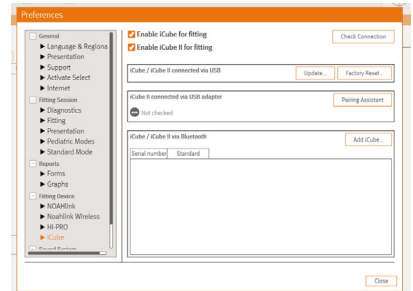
Preferences

General
▶ Language & Regiona
▶ Presentation
▶ Support
▶ Activate Select
▶ Internet
Fitting Session
▶ Diagnostics
▶ Fitting
▶ Presentation
▶ Pediatric Modes
▶ Standard Mode
Reports
▶ Forms
▶ Graphs
Fitting Device
▶ NOAHlink
▶ Noahlink Wireless
▶ HI-PRO
▶ iCube
Sound System

Enable iCube for fitting
Enable iCube II for fitting
Check Connection

iCube / iCube II connected via USB
Update...
Factory Reset...

iCube II connected via USB adapter
Pairing Assistant
Not checked

iCube II via Bluetooth
Add iCube...
Serial number
Standard

Close